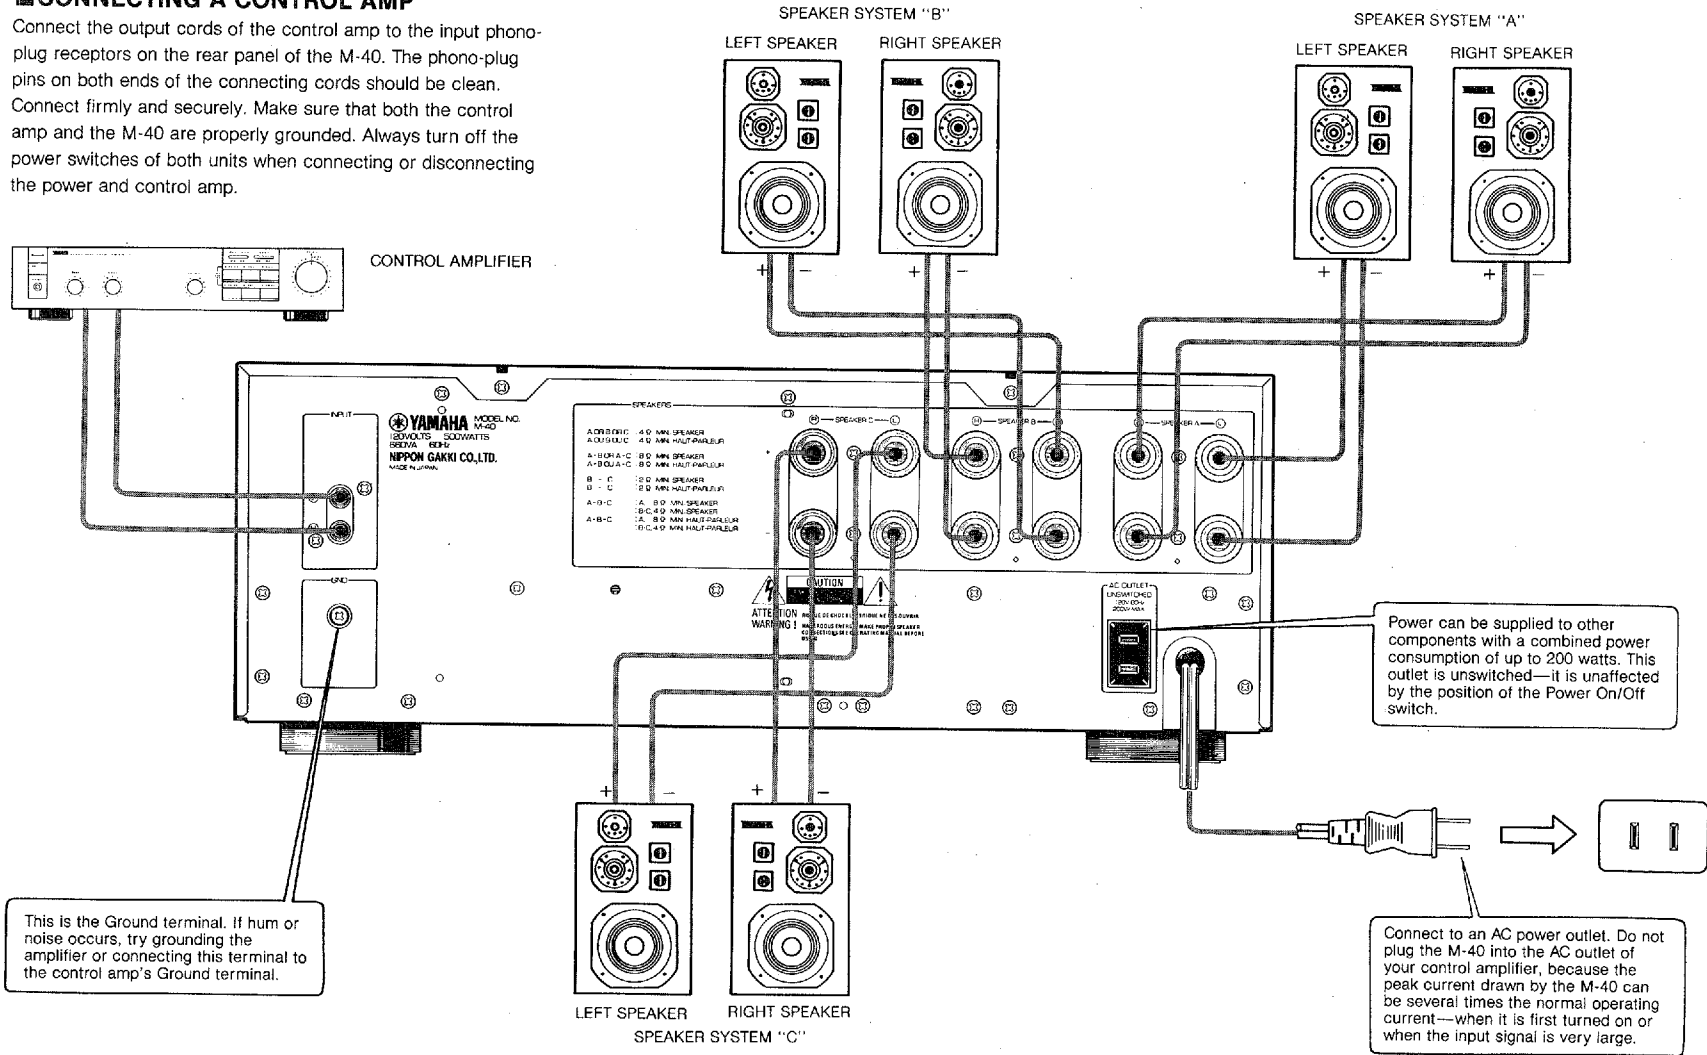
■CONNECTING A CONTROL AMP
Connect the output cords of the control amp to the input phonoplug receptors on the rear panel of the M-40. The phono-plug pins on both ends of the connecting cords should be clean. Connect firmly and securely. Make sure that both the control amp and the M-40 are properly grounded. Always turn off the power switches of both units when connecting or disconnecting the power and control amp.

SPEAKER SYSTEM "B"
LEFT SPEAKER
RIGHT SPEAKER

SPEAKER SYSTEM "A"
LEFT SPEAKER
RIGHT SPEAKER

CONTROL AMPLIFIER

INPUT
YAMAHA MODEL NO. M-40
120VOLTS 500WATTS
660VA 60Hz
NIPPON GAKKI CO.,LTD.
MADE IN JAPAN

SPEAKERS
A OR B OR C 4Ω MIN. SPEAKER
A OU B OU C 4Ω MIN. HAUT-PARLEUR
A+B OR A+C 8Ω MIN. SPEAKER
A+B OU A+C 8Ω MIN. HAUT-PARLEUR
B+C 2Ω MIN. SPEAKER
B+C 2Ω MIN. HAUT-PARLEUR
A+B+C A 8Ω MIN. SPEAKER
B.C 4Ω MIN. SPEAKER
A+B+C A 8Ω MIN. HAUT-PARLEUR
B.C 4Ω MIN. HAUT-PARLEUR

SPEAKER C
SPEAKER B
SPEAKER A

GND

CAUTION
ATTENTION
WARNING !

AC OUTLET
UNSWITCHED

Power can be supplied to other components with a combined power consumption of up to 200 watts. This outlet is unswitched—it is unaffected by the position of the Power On/Off switch.

This is the Ground terminal. If hum or noise occurs, try grounding the amplifier or connecting this terminal to the control amp's Ground terminal.

LEFT SPEAKER
RIGHT SPEAKER
SPEAKER SYSTEM "C"

Connect to an AC power outlet. Do not plug the M-40 into the AC outlet of your control amplifier, because the peak current drawn by the M-40 can be several times the normal operating current—when it is first turned on or when the input signal is very large.